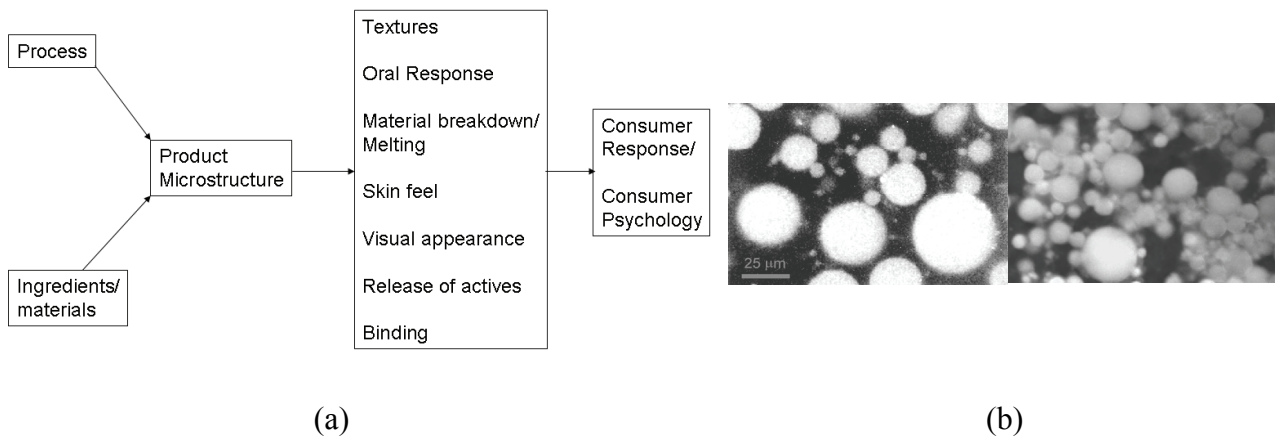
Process

Ingredients/ materials

Product Microstructure

Textures

Oral Response

Material breakdown/ Melting

Skin feel

Visual appearance

Release of actives

Binding

Consumer Response/

Consumer Psychology

25 μm

(a)

(b)